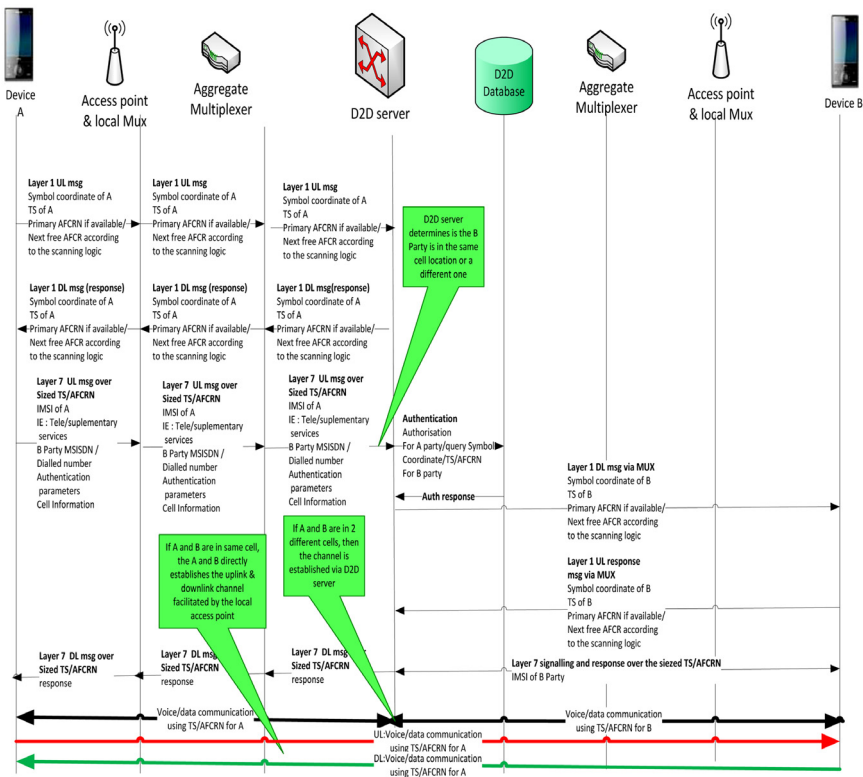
Device A

Access point & local Mux

Aggregate Multiplexer

D2D server

D2D Database

Aggregate Multiplexer

Access point & local Mux

Device B

Layer 1 UL msg
Symbol coordinate of A
TS of A
Primary AFCRN if available/
Next free AFCR according to the scanning logic

Layer 1 UL msg
Symbol coordinate of A
TS of A
Primary AFCRN if available/
Next free AFCR according to the scanning logic

Layer 1 UL msg
Symbol coordinate of A
TS of A
Primary AFCRN if available/
Next free AFCR according to the scanning logic

D2D server determines is the B Party is in the same cell location or a different one

Layer 1 DL msg (response)
Symbol coordinate of A
TS of A
Primary AFCRN if available/
Next free AFCR according to the scanning logic

Layer 1 DL msg (response)
Symbol coordinate of A
TS of A
Primary AFCRN if available/
Next free AFCR according to the scanning logic

Layer 1 DL msg(response)
Symbol coordinate of A
TS of A
Primary AFCRN if available/
Next free AFCR according to the scanning logic

Layer 7 UL msg over Sized TS/AFCRN
IMSI of A
IE : Tele/suplementary services
B Party MSISDN / Dialled number
Authentication parameters
Cell Information

Layer 7 UL msg over Sized TS/AFCRN
IMSI of A
IE : Tele/suplementary services
B Party MSISDN / Dialled number
Authentication parameters
Cell Information

Layer 7 UL msg over Sized TS/AFCRN
IMSI of A
IE : Tele/suplementary services
B Party MSISDN / Dialled number
Authentication parameters
Cell Information

Authentication
Authorisation
For A party/query Symbol Coordinate/TS/AFCRN
For B party

Auth response

Layer 1 DL msg via MUX
Symbol coordinate of B
TS of B
Primary AFCRN if available/
Next free AFCR according to the scanning logic

If A and B are in 2 different cells, then the channel is established via D2D server

If A and B are in same cell, the A and B directly establishes the uplink & downlink channel facilitated by the local access point

Layer 1 UL response msg via MUX
Symbol coordinate of B
TS of B
Primary AFCRN if available/
Next free AFCR according to the scanning logic

Layer 7 DL msg over Sized TS/AFCRN
response

Layer 7 DL msg
Sized TS/AFCRN
response

Layer 7 DL msg
Sized TS/AFCRN
response

Layer 7 signalling and response over the siezed TS/AFCRN
IMSI of B Party

Voice/data communication using TS/AFCRN for A

Voice/data communication using TS/AFCRN for B

UL:Voice/data communication using TS/AFCRN for A

DL:Voice/data communication using TS/AFCRN for A